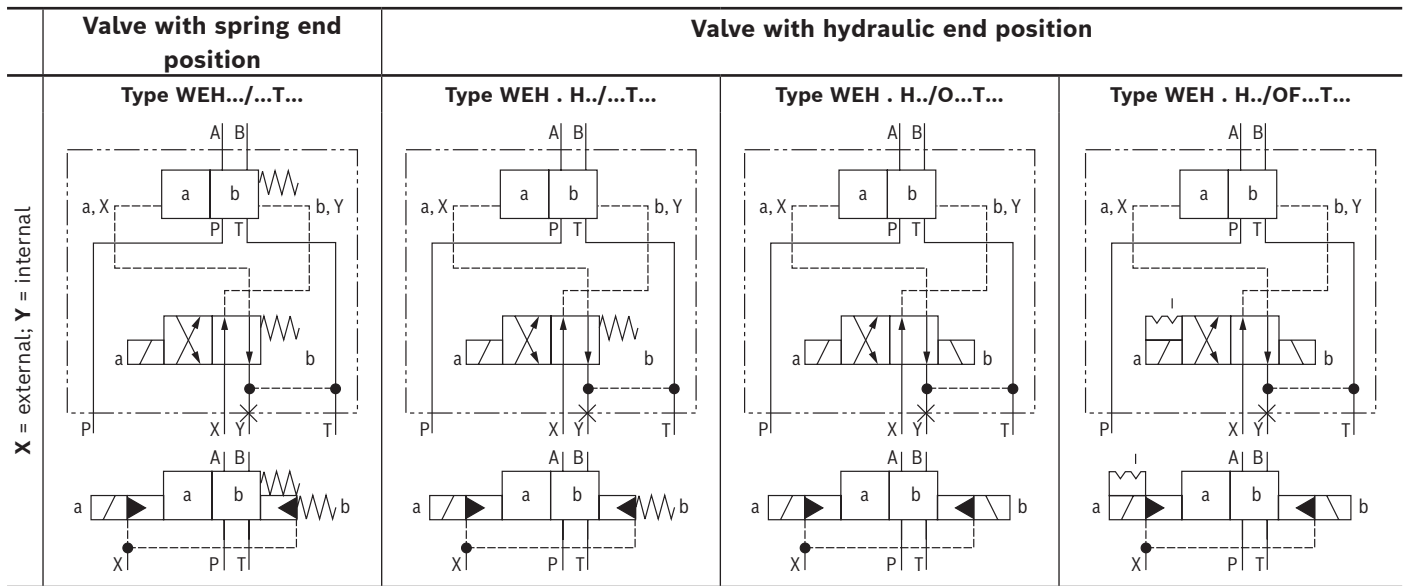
| | Valve with spring end position | Valve with hydraulic end position | | |
|---|---|---|---|---|
| **X** = external; **Y** = internal | Type WEH.../...T... | Type WEH . H../...T... | Type WEH . H../O...T... | Type WEH . H../OF...T... |

A B
a b
a, X b, Y
P T
a b
P X Y T
A B
a b
a b
X P T

A B
a b
a, X b, Y
P T
a b
P X Y T
A B
a b
a b
X P T

A B
a b
a, X b, Y
P T
a b
P X Y T
A B
a b
a b
X P T

A B
a b
a, X b, Y
P T
a b
P X Y T
A B
a b
a b
X P T